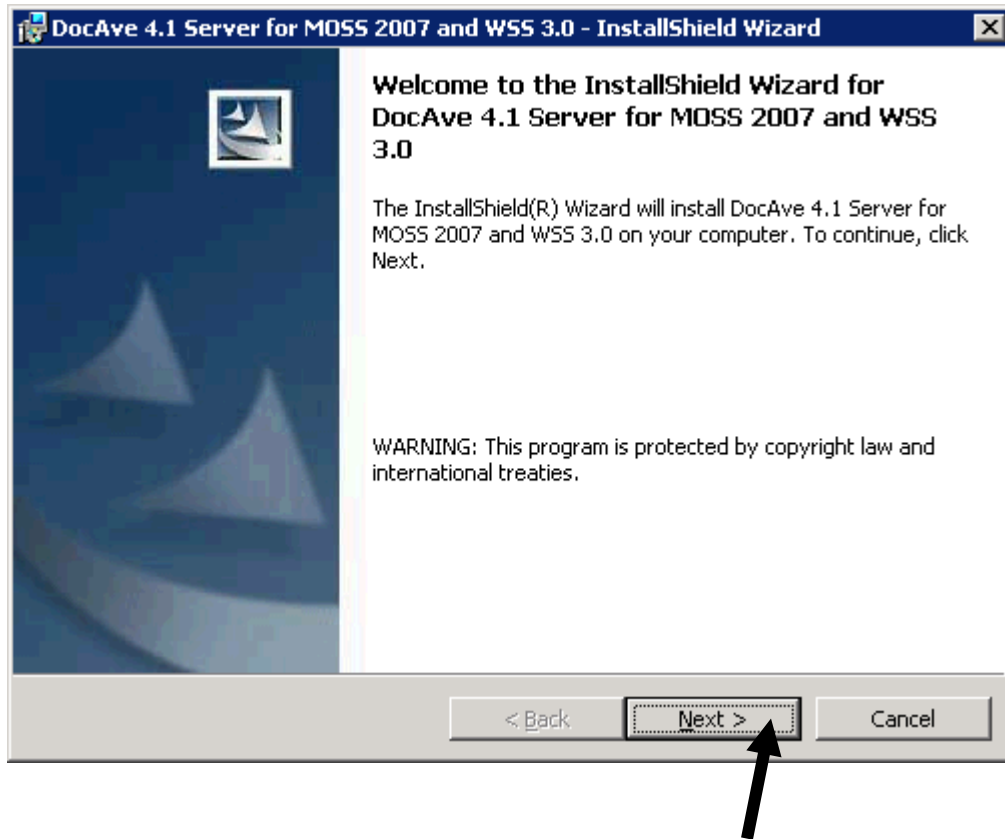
DocAve 4.1 Server for MOSS 2007 and WSS 3.0 - InstallShield Wizard

Welcome to the InstallShield Wizard for DocAve 4.1 Server for MOSS 2007 and WSS 3.0

The InstallShield(R) Wizard will install DocAve 4.1 Server for MOSS 2007 and WSS 3.0 on your computer. To continue, click Next.

WARNING: This program is protected by copyright law and international treaties.

< Back
Next >
Cancel